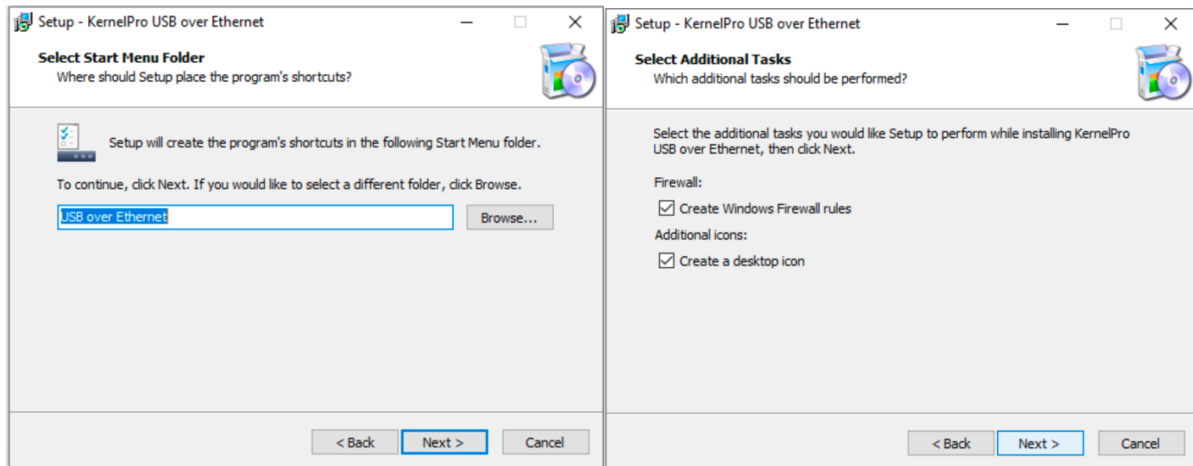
Setup - KernelPro USB over Ethernet

Select Start Menu Folder
Where should Setup place the program's shortcuts?

Setup will create the program's shortcuts in the following Start Menu folder.

To continue, click Next. If you would like to select a different folder, click Browse.

USB over Ethernet

Browse...

< Back
Next >
Cancel

Setup - KernelPro USB over Ethernet

Select Additional Tasks
Which additional tasks should be performed?

Select the additional tasks you would like Setup to perform while installing KernelPro USB over Ethernet, then click Next.

Firewall:
Create Windows Firewall rules
Additional icons:
Create a desktop icon

< Back
Next >
Cancel